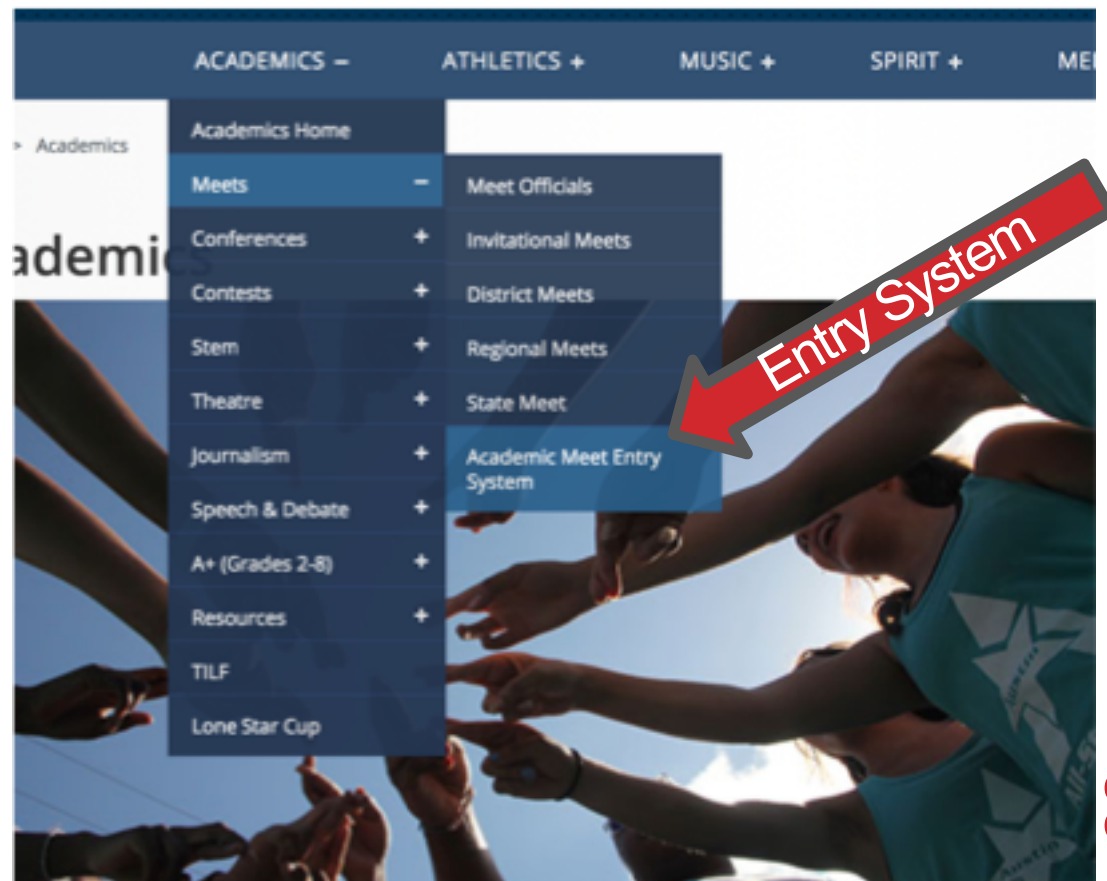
ACADEMICS − ATHLETICS + MUSIC + SPIRIT + ME

> Academics

ademic

Academics Home
Meets −
Conferences +
Contests +
Stem +
Theatre +
Journalism +
Speech & Debate +
A+ (Grades 2-8) +
Resources +
TILF
Lone Star Cup

Meet Officials
Invitational Meets
District Meets
Regional Meets
State Meet
Academic Meet Entry System

Entry System